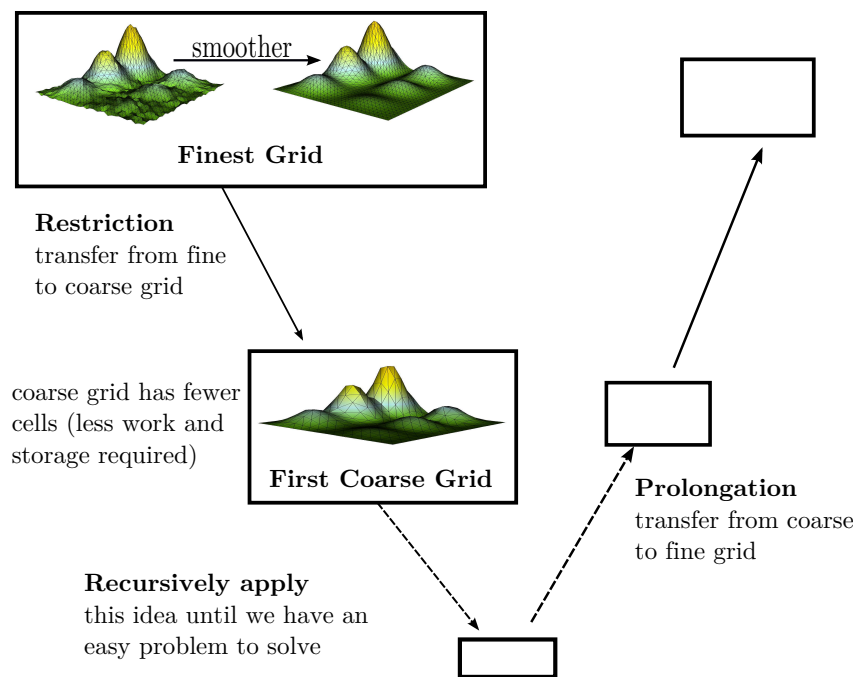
smoother

Finest Grid

Restriction
transfer from fine to coarse grid

coarse grid has fewer cells (less work and storage required)

First Coarse Grid

Recursively apply
this idea until we have an easy problem to solve

Prolongation
transfer from coarse to fine grid